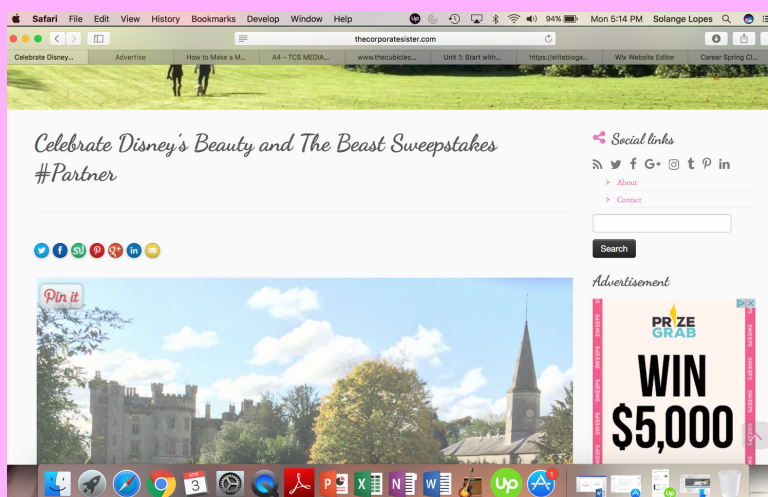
Safari File Edit View History Bookmarks Develop Window Help

94% Mon 5:14 PM Solange Lopes

thecorporatesister.com

Celebrate Disney... Advertise How to Make a M... A4 – TCS MEDIA... www.thecubiclec... Unit 1: Start with... https://elitebloga... Wix Website Editor Career Spring Cl...

Celebrate Disney's Beauty and The Beast Sweepstakes #Partner

Pin it

Social links

> About

> Contact

Search

Advertisement

PRIZE GRAB

WIN $5,000

SWEEPS SWEEPS SWEEPS SWEEPS

APR 3